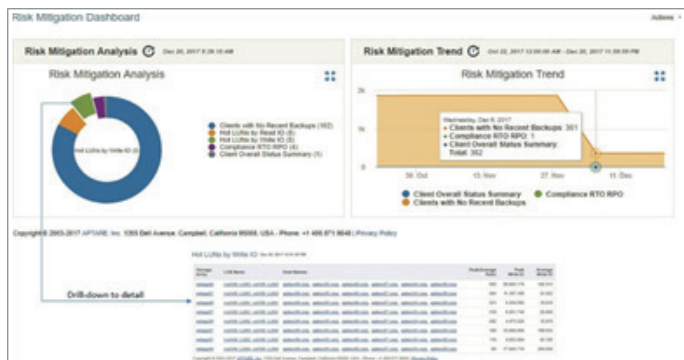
Risk Mitigation Dashboard

Actions

Risk Mitigation Analysis

Dec 20, 2017 8:26:10 AM

Risk Mitigation Analysis

Hot LUNs by Write IO (8)

Clients with No Recent Backups (352)
Hot LUNs by Read IO (8)
Hot LUNs by Write IO (8)
Compliance RTO RPO (4)
Client Overall Status Summary (1)

Risk Mitigation Trend

Oct 22, 2017 12:00:00 AM - Dec 20, 2017 11:59:59 PM

Risk Mitigation Trend

2k

1k

0

Wednesday, Dec 6, 2017
• Clients with No Recent Backups: 351
• Compliance RTO RPO: 1
• Client Overall Status Summary:
Total: 352

30. Oct

13. Nov

27. Nov

11. Dec

Client Overall Status Summary
Compliance RTO RPO
Clients with No Recent Backups

Copyright © 2003-2017 APTARE, Inc. 1365 Del Avenue, Campbell, California 95008, USA - Phone: +1 408.871.9648 | Privacy Policy

Hot LUNs by Write IO

Drill-down to detail

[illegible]